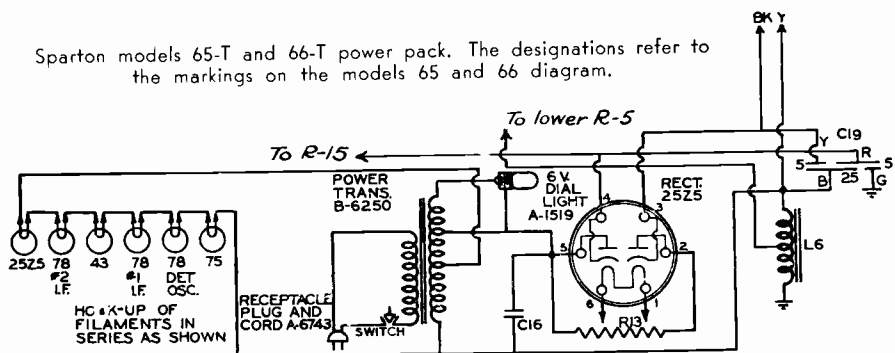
Sparton models 65-T and 66-T power pack. The designations refer to the markings on the models 65 and 66 diagram.

BK Y

To lower R-5

To R-15

C19

Y

R

5

5

B

25

G

POWER TRANS. B-6250

6 V. DIAL LIGHT A-1519

RECT. 25Z5

4

3

5

2

6

1

R13

C16

L6

25Z5

78 #2 I.F.

43

78 #1 I.F.

78 DET. OSC.

75

HOOK-UP OF FILAMENTS IN SERIES AS SHOWN

RECEPTACLE PLUG AND CORD A-6743

SWITCH